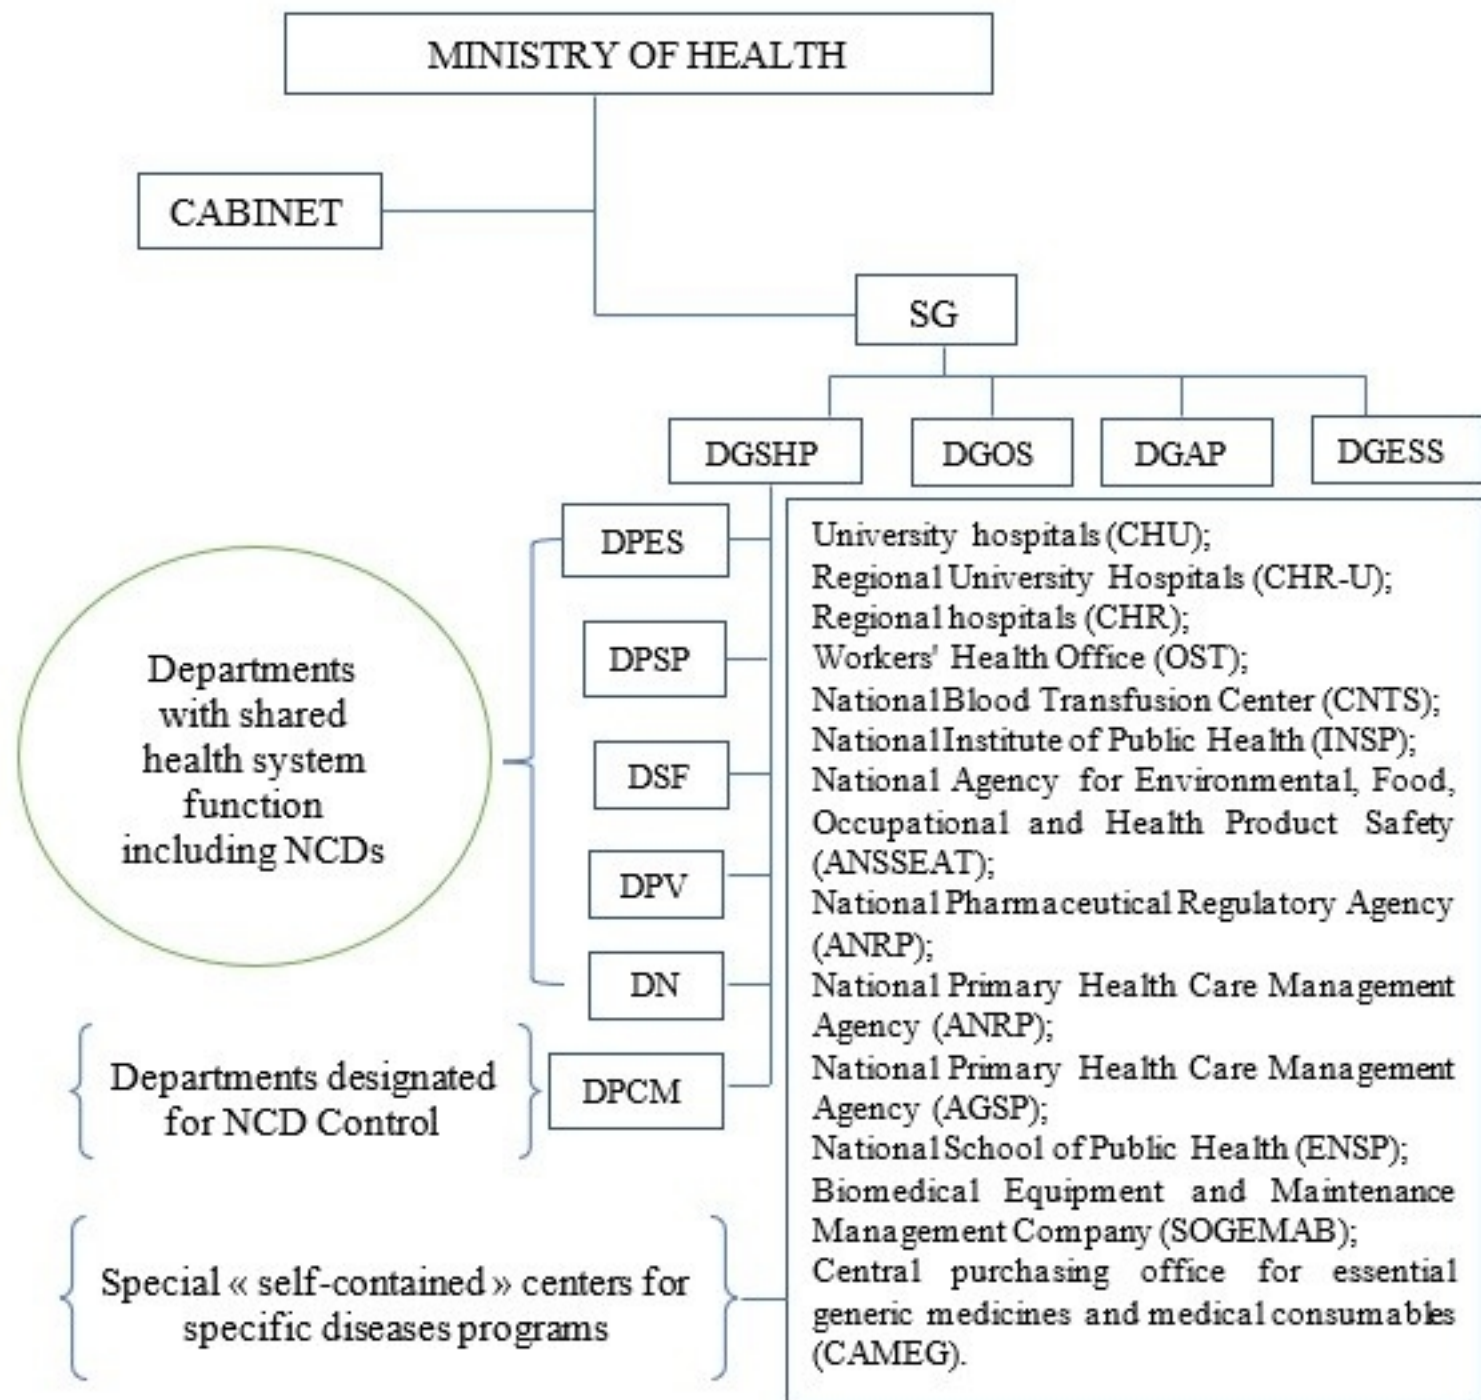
MINISTRY OF HEALTH

CABINET

SG

DGSHP

DGOS

DGAP

DGESS

DPES

DPSP

DSF

DPV

DN

DPCM

Departments with shared health system function including NCDs

Departments designated for NCD Control

Special « self-contained » centers for specific diseases programs

University hospitals (CHU);
Regional University Hospitals (CHR-U);
Regional hospitals (CHR);
Workers' Health Office (OST);
National Blood Transfusion Center (CNTS);
National Institute of Public Health (INSP);
National Agency for Environmental, Food, Occupational and Health Product Safety (ANSSEAT);
National Pharmaceutical Regulatory Agency (ANRP);
National Primary Health Care Management Agency (ANRP);
National Primary Health Care Management Agency (AGSP);
National School of Public Health (ENSP);
Biomedical Equipment and Maintenance Management Company (SOGEMAB);
Central purchasing office for essential generic medicines and medical consumables (CAMEG).